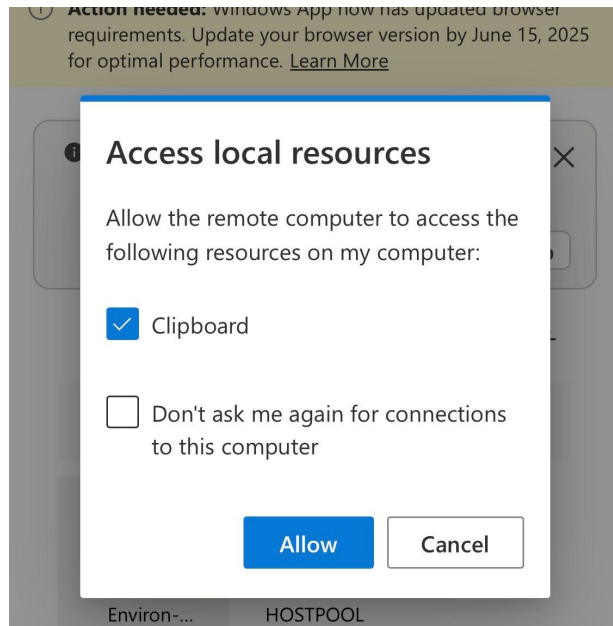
Action needed: Windows App now has updated browser requirements. Update your browser version by June 15, 2025 for optimal performance. Learn More

Access local resources

Allow the remote computer to access the following resources on my computer:

Clipboard

Don't ask me again for connections to this computer

Allow

Cancel

Environ-...

HOSTPOOL